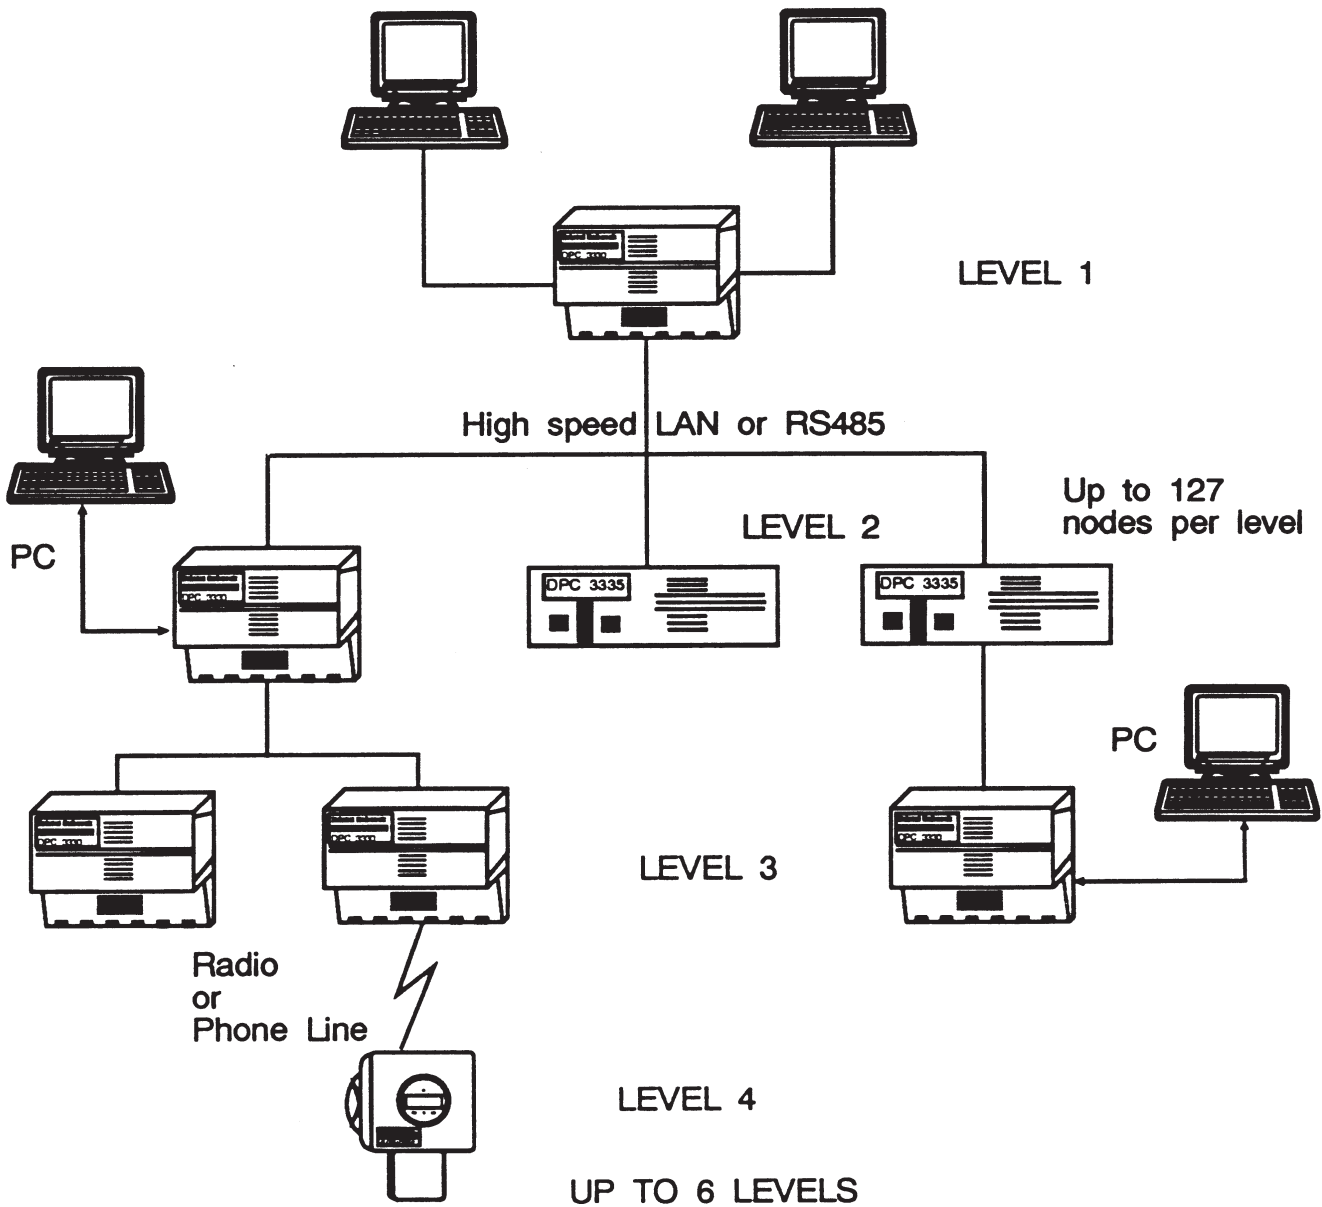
DPC 3330

LEVEL 1

High speed LAN or RS485

PC

DPC 3330

LEVEL 2

DPC 3335

DPC 3335

Up to 127 nodes per level

PC

DPC 3330

DPC 3330

LEVEL 3

DPC 3330

Radio or Phone Line

LEVEL 4

UP TO 6 LEVELS